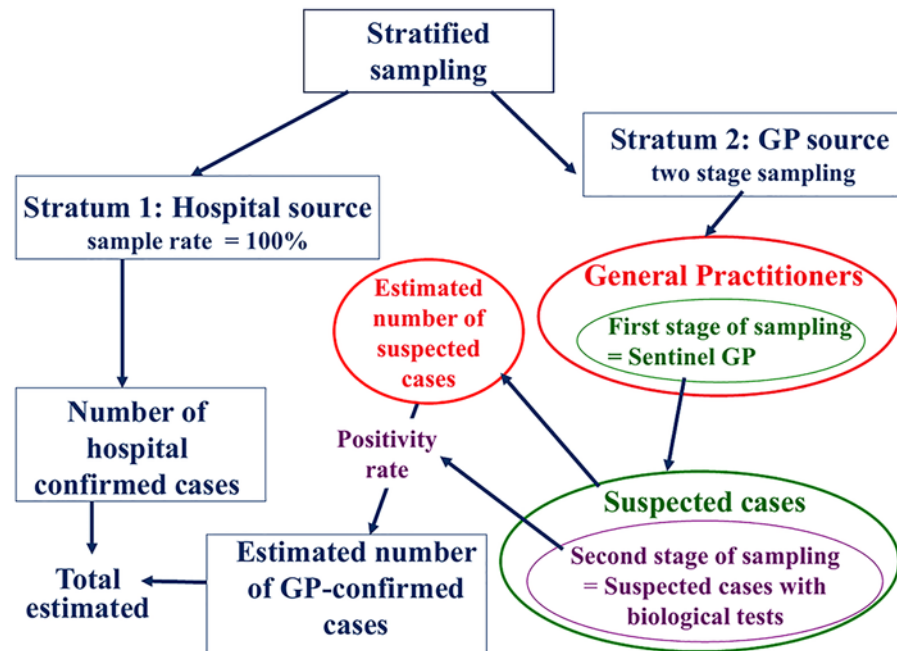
Stratified sampling

Stratum 1: Hospital source
sample rate = 100%

Stratum 2: GP source
two stage sampling

General Practitioners

First stage of sampling = Sentinel GP

Estimated number of suspected cases

Number of hospital confirmed cases

Positivity rate

Suspected cases

Second stage of sampling = Suspected cases with biological tests

Total estimated

Estimated number of GP-confirmed cases